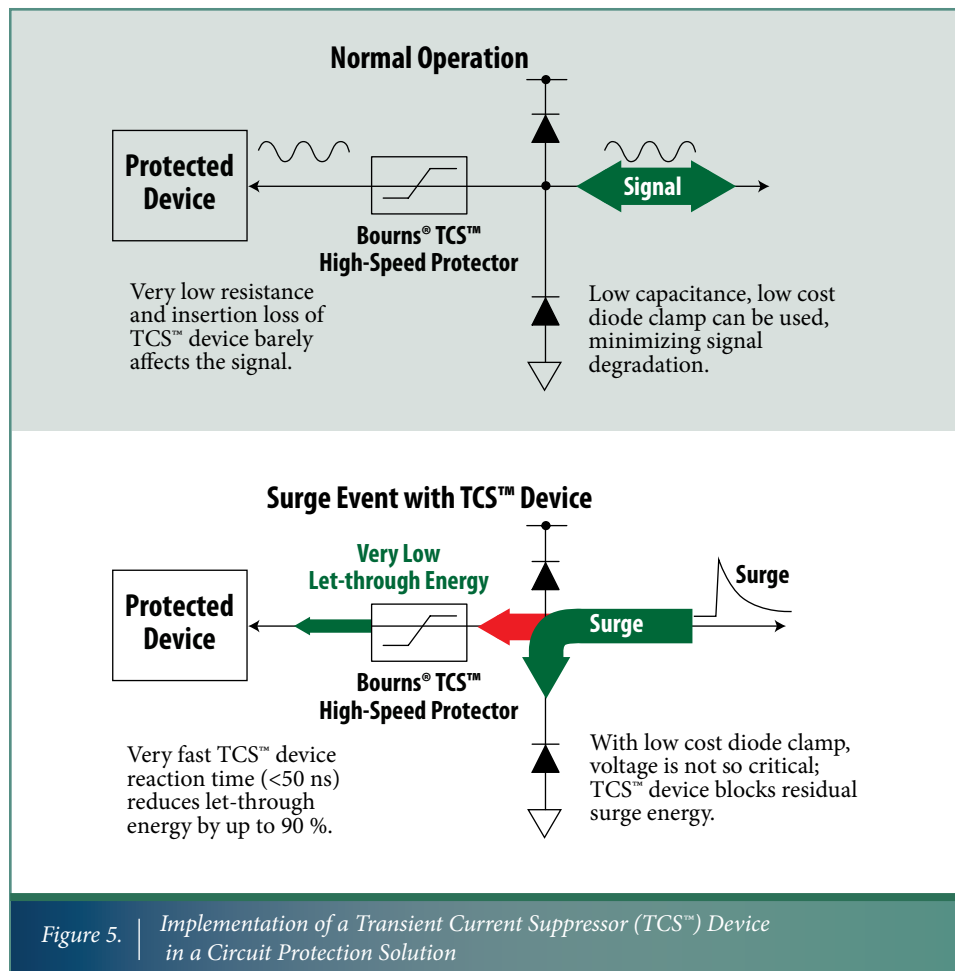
Normal Operation

Protected Device

Signal

Bourns® TCS™ High-Speed Protector

Very low resistance and insertion loss of TCS™ device barely affects the signal.

Low capacitance, low cost diode clamp can be used, minimizing signal degradation.

Surge Event with TCS™ Device

Very Low Let-through Energy

Surge

Protected Device

Surge

Bourns® TCS™ High-Speed Protector

Very fast TCS™ device reaction time (<50 ns) reduces let-through energy by up to 90 %.

With low cost diode clamp, voltage is not so critical; TCS™ device blocks residual surge energy.

Figure 5. Implementation of a Transient Current Suppressor (TCS™) Device in a Circuit Protection Solution